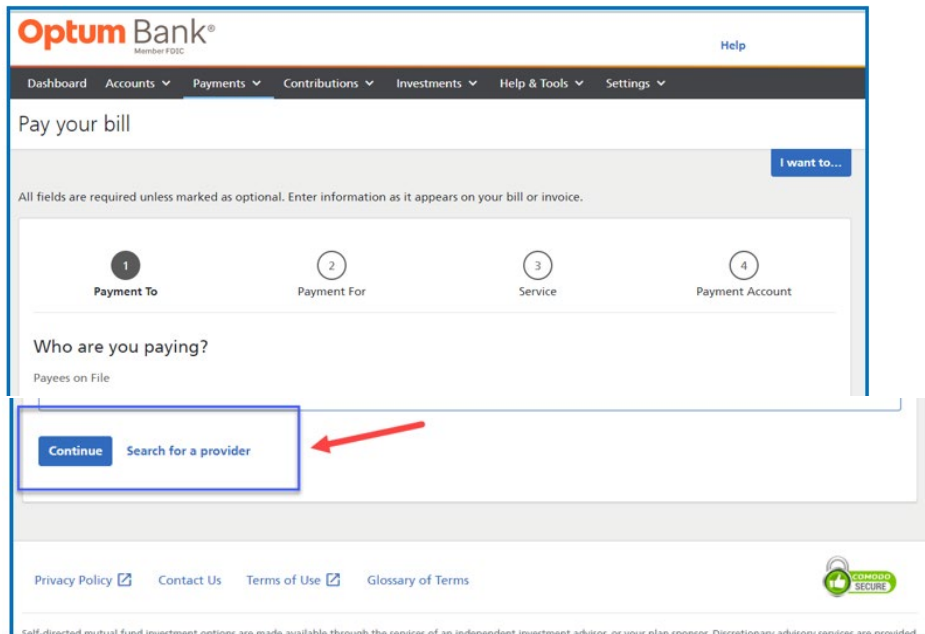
Optum Bank®
Member FDIC

Help

Dashboard Accounts Payments Contributions Investments Help & Tools Settings

Pay your bill

I want to...

All fields are required unless marked as optional. Enter information as it appears on your bill or invoice.

1 Payment To
2 Payment For
3 Service
4 Payment Account

Who are you paying?

Payees on File

Continue Search for a provider

Privacy Policy Contact Us Terms of Use Glossary of Terms

COMODO SECURE

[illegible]